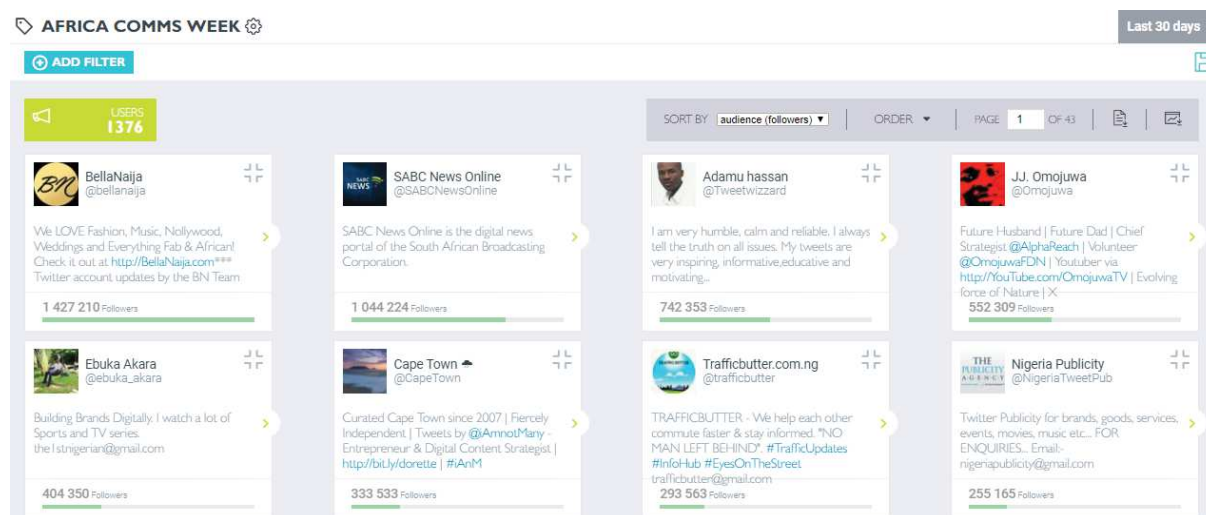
AFRICA COMMS WEEK

Last 30 days

ADD FILTER

USERS
1376

SORT BY audience (followers) ▼ | ORDER ▼ | PAGE 1 OF 43

BellaNaija
@bellanaija

We LOVE Fashion, Music, Nollywood, Weddings and Everything Fab & African! Check it out at http://BellaNaija.com*** Twitter account updates by the BN Team

1 427 210 Followers

SABC News Online
@SABCNewsOnline

SABC News Online is the digital news portal of the South African Broadcasting Corporation.

1 044 224 Followers

Adamu hassan
@Tweetwizzard

I am very humble, calm and reliable. I always tell the truth on all issues. My tweets are very inspiring, informative,educative and motivating...

742 353 Followers

JJ. Omojuwa
@Omojuwa

Future Husband | Future Dad | Chief Strategist @AlphaReach | Volunteer @OmojuwaFDN | Youtuber via http://YouTube.com/OmojuwaTV | Evolving force of Nature | X

552 309 Followers

Ebuka Akara
@ebuka_akara

Building Brands Digitally. I watch a lot of Sports and TV series. the1stnigerian@gmail.com

404 350 Followers

Cape Town
@CapeTown

Curated Cape Town since 2007 | Fiercely Independent | Tweets by @iAmnotMany - Entrepreneur & Digital Content Strategist | http://bit.ly/dorette | #iAnM

333 533 Followers

Trafficbutter.com.ng
@trafficbutter

TRAFFICBUTTER - We help each other commute faster & stay informed. "NO MAN LEFT BEHIND". #TrafficUpdates #InfoHub #EyesOnTheStreet trafficbutter@gmail.com

293 563 Followers

Nigeria Publicity
@NigeriaTweetPub

Twitter Publicity for brands, goods, services, events, movies, music etc... FOR ENQUIRIES... Email:- nigeriapublicity@gmail.com

255 165 Followers